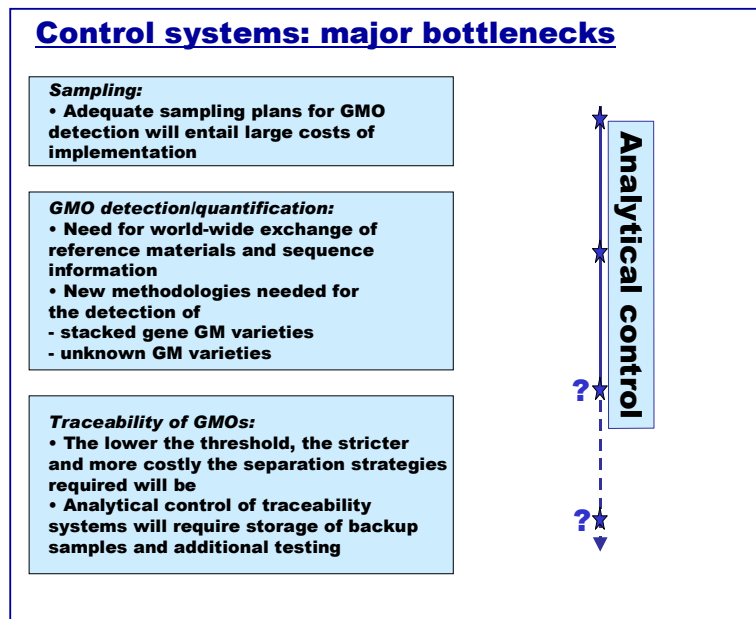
Control systems: major bottlenecks

Sampling:
• Adequate sampling plans for GMO detection will entail large costs of implementation

GMO detection/quantification:
• Need for world-wide exchange of reference materials and sequence information
• New methodologies needed for the detection of
- stacked gene GM varieties
- unknown GM varieties

Traceability of GMOs:
• The lower the threshold, the stricter and more costly the separation strategies required will be
• Analytical control of traceability systems will require storage of backup samples and additional testing

Analytical control

?

?